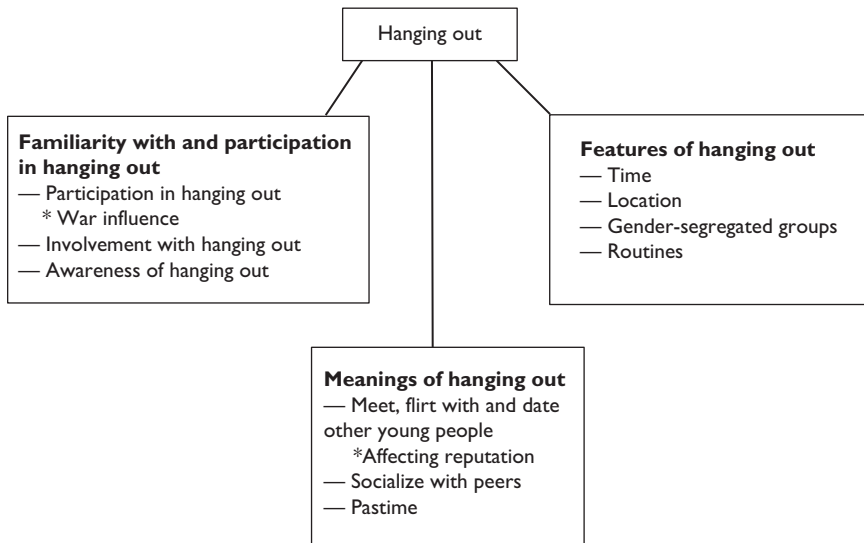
Hanging out

**Familiarity with and participation in hanging out**
— Participation in hanging out
* War influence
— Involvement with hanging out
— Awareness of hanging out

**Features of hanging out**
— Time
— Location
— Gender-segregated groups
— Routines

**Meanings of hanging out**
— Meet, flirt with and date other young people
*Affecting reputation
— Socialize with peers
— Pastime